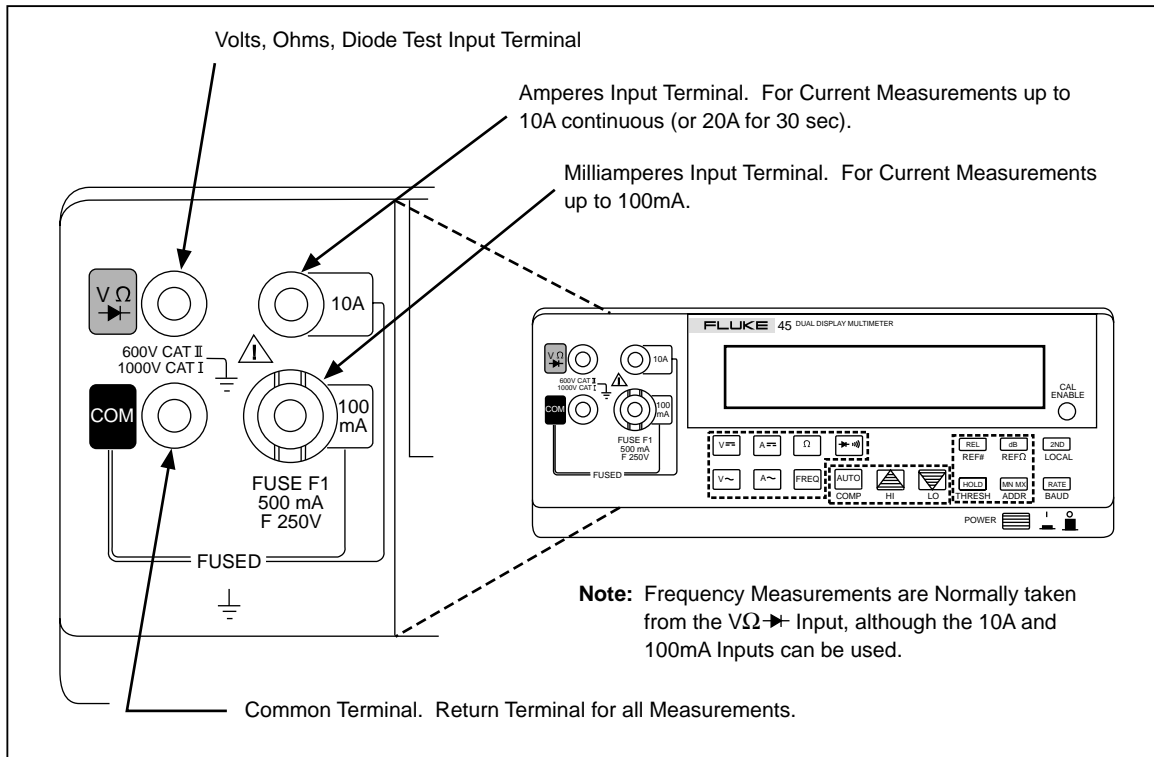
Volts, Ohms, Diode Test Input Terminal

Amperes Input Terminal. For Current Measurements up to 10A continuous (or 20A for 30 sec).

Milliamperes Input Terminal. For Current Measurements up to 100mA.

V Ω

10A

600V CAT II
1000V CAT I

COM

100 mA

FUSE F1
500 mA
F 250V

FUSED

FLUKE 45 DUAL DISPLAY MULTIMETER

V Ω

10A

600V CAT II
1000V CAT I

COM

100 mA

FUSE F1
500 mA
F 250V

FUSED

CAL ENABLE

V

A

Ω

V~

A~

FREQ

AUTO
COMP

HI

LO

REL
REF#

dB
REFΩ

2ND
LOCAL

HOLD
THRESH

MN MX
ADDR

RATE
BAUD

POWER

**Note:** Frequency Measurements are Normally taken from the VΩ Input, although the 10A and 100mA Inputs can be used.

Common Terminal. Return Terminal for all Measurements.